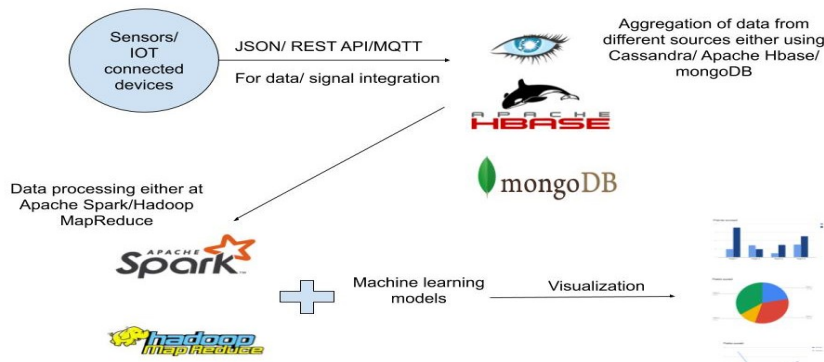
Sensors/ IOT connected devices

JSON/ REST API/MQTT

For data/ signal integration

Aggregation of data from different sources either using Cassandra/ Apache Hbase/ mongoDB

APACHE HBASE

mongoDB

Data processing either at Apache Spark/Hadoop MapReduce

APACHE Spark

Machine learning models

Visualization

hadoop MapReduce